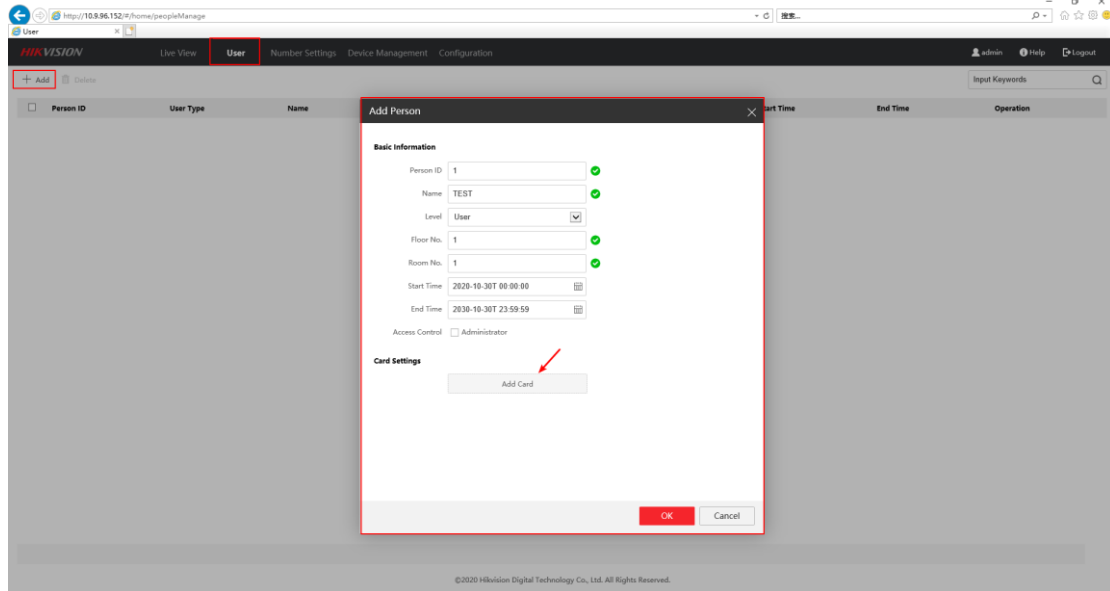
http://10.9.96.152/#/home/peopleManage
搜索...
User

HIKVISION
Live View
User
Number Settings
Device Management
Configuration
admin
Help
Logout

+ Add
Delete
Input Keywords

| Person ID | User Type | Name | Start Time | End Time | Operation |
|---|---|---|---|---|---|

Add Person

Basic Information
Person ID 1
Name TEST
Level User
Floor No. 1
Room No. 1
Start Time 2020-10-30T 00:00:00
End Time 2030-10-30T 23:59:59
Access Control Administrator

Card Settings
Add Card

OK
Cancel

©2020 Hikvision Digital Technology Co., Ltd. All Rights Reserved.